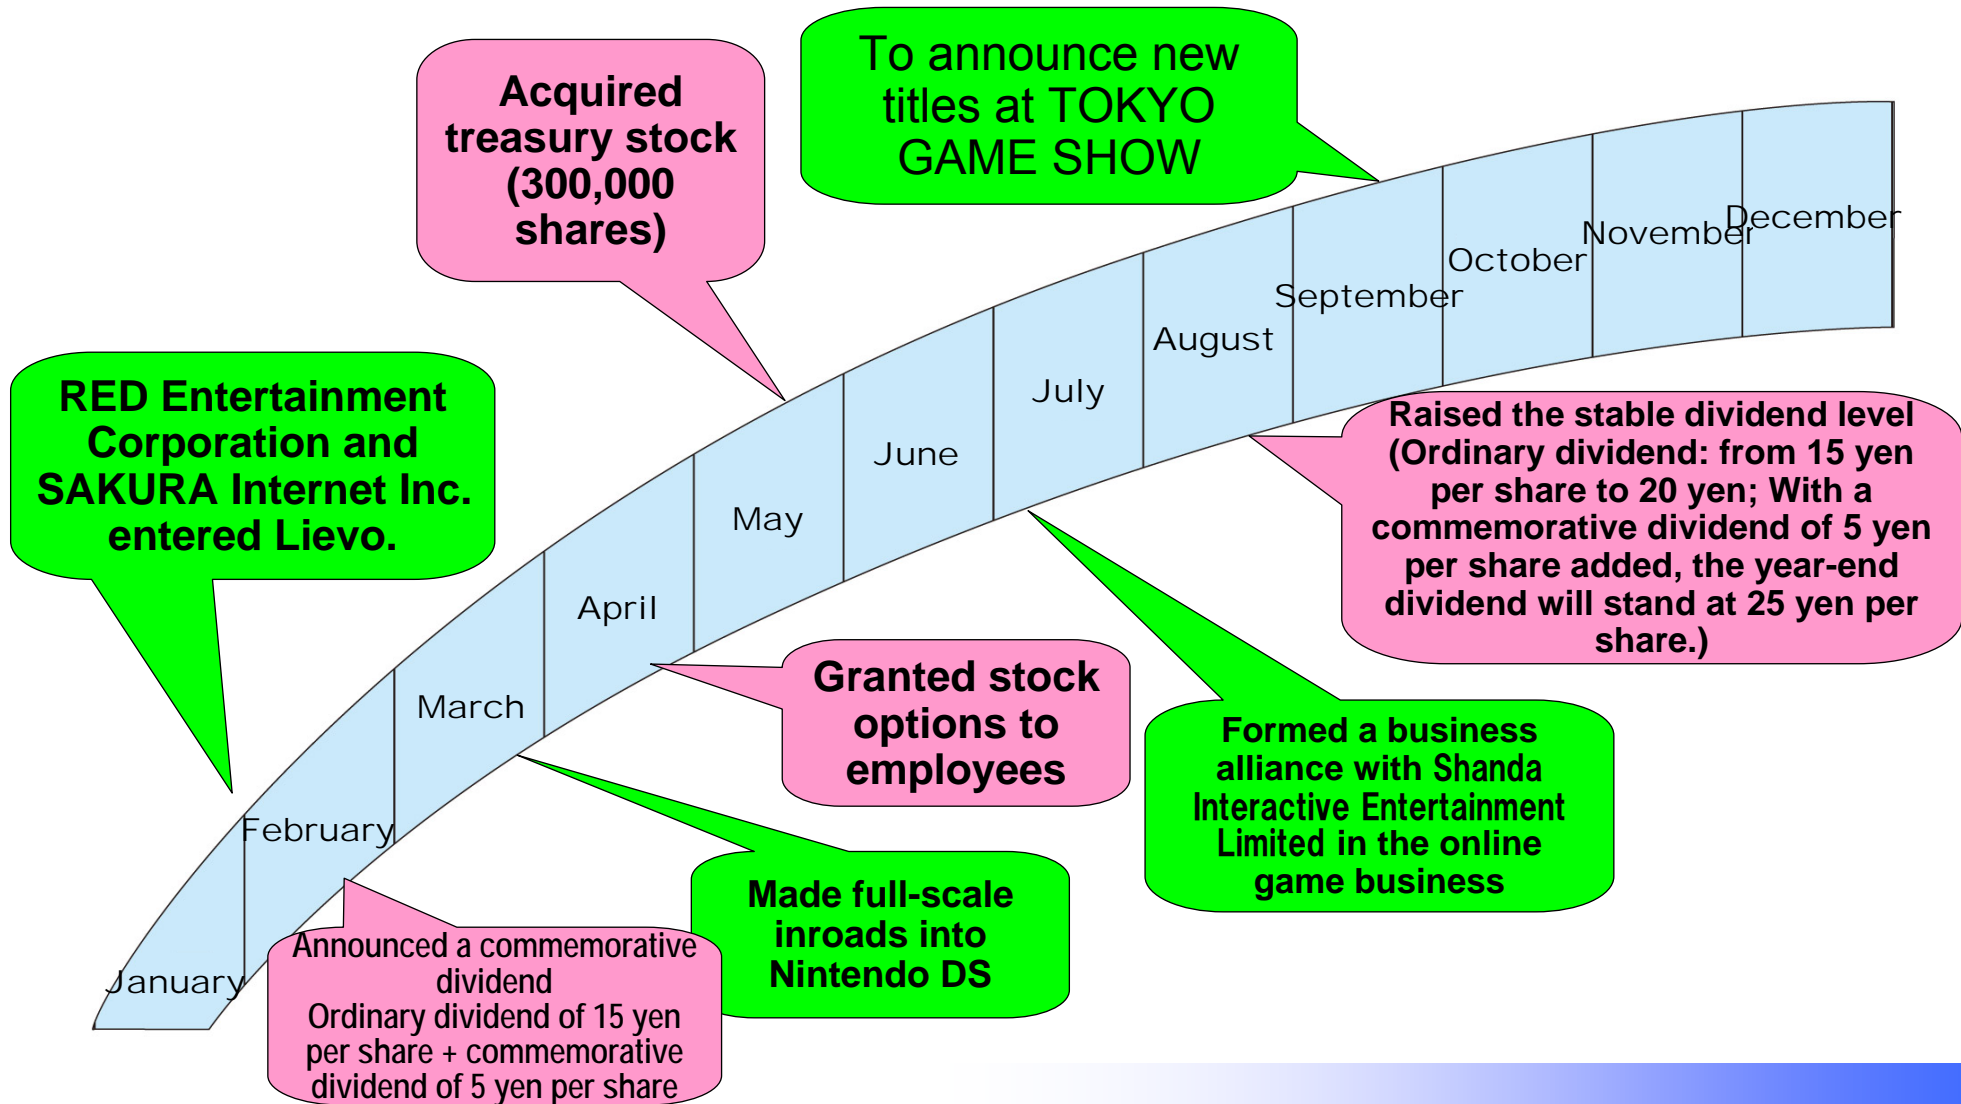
Acquired treasury stock (300,000 shares)

To announce new titles at TOKYO GAME SHOW

RED Entertainment Corporation and SAKURA Internet Inc. entered Lievo.

January
February
March
April
May
June
July
August
September
October
November
December

Raised the stable dividend level (Ordinary dividend: from 15 yen per share to 20 yen; With a commemorative dividend of 5 yen per share added, the year-end dividend will stand at 25 yen per share.)

Granted stock options to employees

Formed a business alliance with Shanda Interactive Entertainment Limited in the online game business

Made full-scale inroads into Nintendo DS

Announced a commemorative dividend
Ordinary dividend of 15 yen per share + commemorative dividend of 5 yen per share